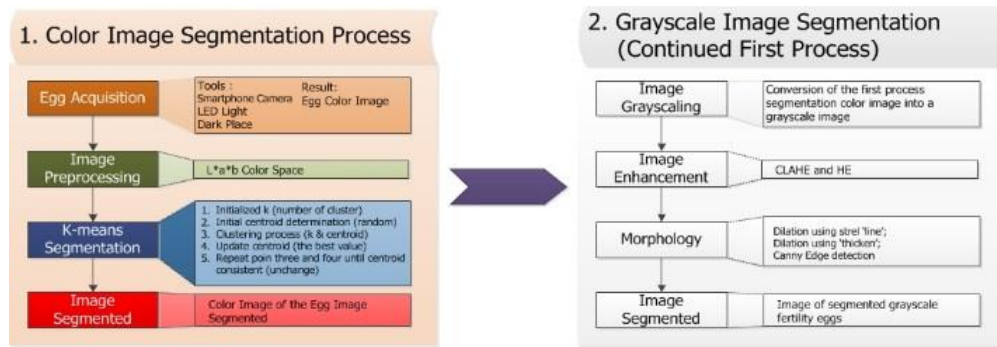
1. Color Image Segmentation Process

Egg Acquisition

Tools :
Smartphone Camera
LED Light
Dark Place

Result:
Egg Color Image

Image Preprocessing

L*a*b Color Space

K-means Segmentation

1. Initialized k (number of cluster)
2. Initial centroid determination (random)
3. Clustering process (k & centroid)
4. Update centroid (the best value)
5. Repeat poin three and four until centroid consistent (unchange)

Image Segmented

Color Image of the Egg Image Segmented

2. Grayscale Image Segmentation (Continued First Process)

Image Grayscaling

Conversion of the first process segmentation color image into a grayscale image

Image Enhancement

CLAHE and HE

Morphology

Dilation using strel 'line';
Dilation using 'thicken';
Canny Edge detection

Image Segmented

Image of segmented grayscale fertility eggs